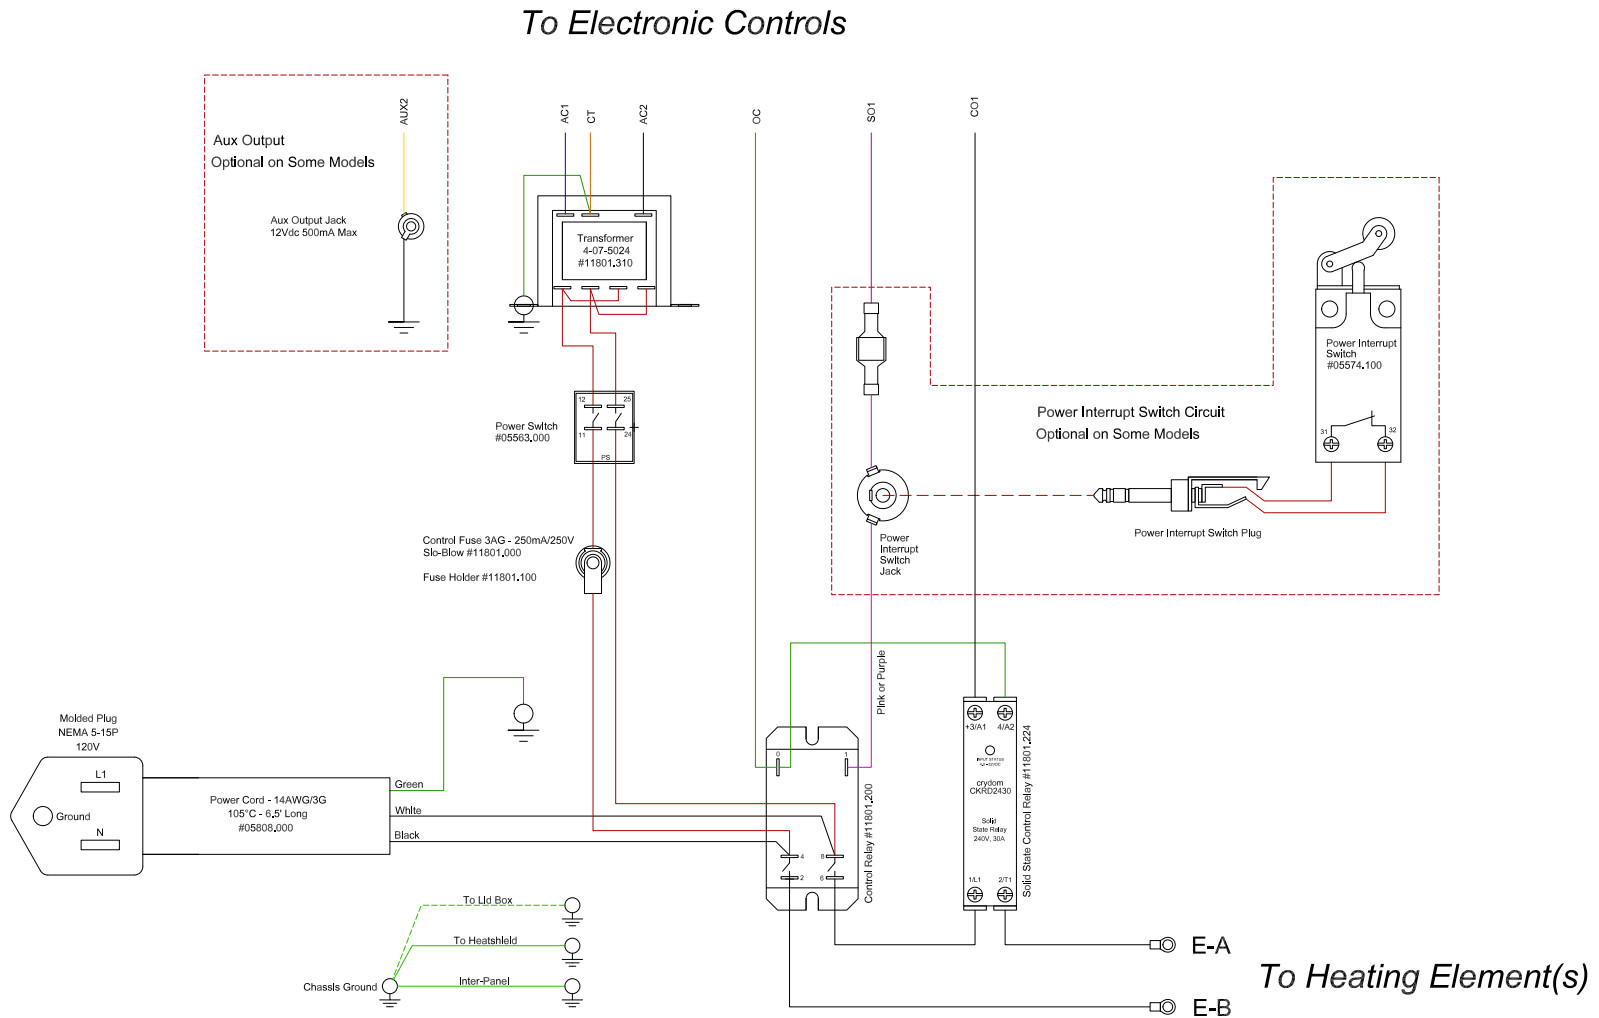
To Electronic Controls

Aux Output
Optional on Some Models

AUX2

Aux Output Jack
12Vdc 500mA Max

AC1 CT AC2

Transformer
4-07-5024
#11801.310

OC

SO1

CO1

Power Switch
#05563.000

12 25
11 24
PS

Control Fuse 3AG - 250mA/250V
Slo-Blow #11801.000

Fuse Holder #11801.100

Power Interrupt Switch Circuit
Optional on Some Models

Power Interrupt Switch
#05574.100

31 32

Power Interrupt Switch Plug

Power Interrupt Switch Jack

Pink or Purple

Molded Plug
NEMA 5-15P
120V

L1
Ground
N

Power Cord - 14AWG/3G
105°C - 6.5' Long
#05808.000

Green
White
Black

0 1
4 8
2 6

Control Relay #11801.200

+3/A1 4/A2
crydom
CKRD2430
Solid State Relay
240V, 30A
1/L1 2/T1

Solid State Control Relay #11801.224

To Lid Box
To Heatshield
Inter-Panel
Chassis Ground

E-A
E-B

To Heating Element(s)